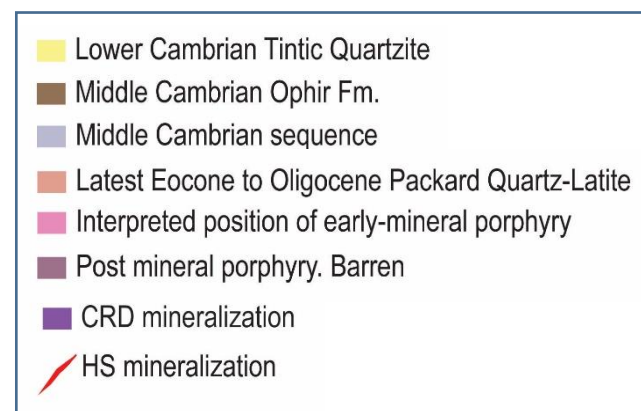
Lower Cambrian Tintic Quartzite
Middle Cambrian Ophir Fm.
Middle Cambrian sequence
Latest Eocone to Oligocene Packard Quartz-Latite
Interpreted position of early-mineral porphyry
Post mineral porphyry. Barren
CRD mineralization
HS mineralization